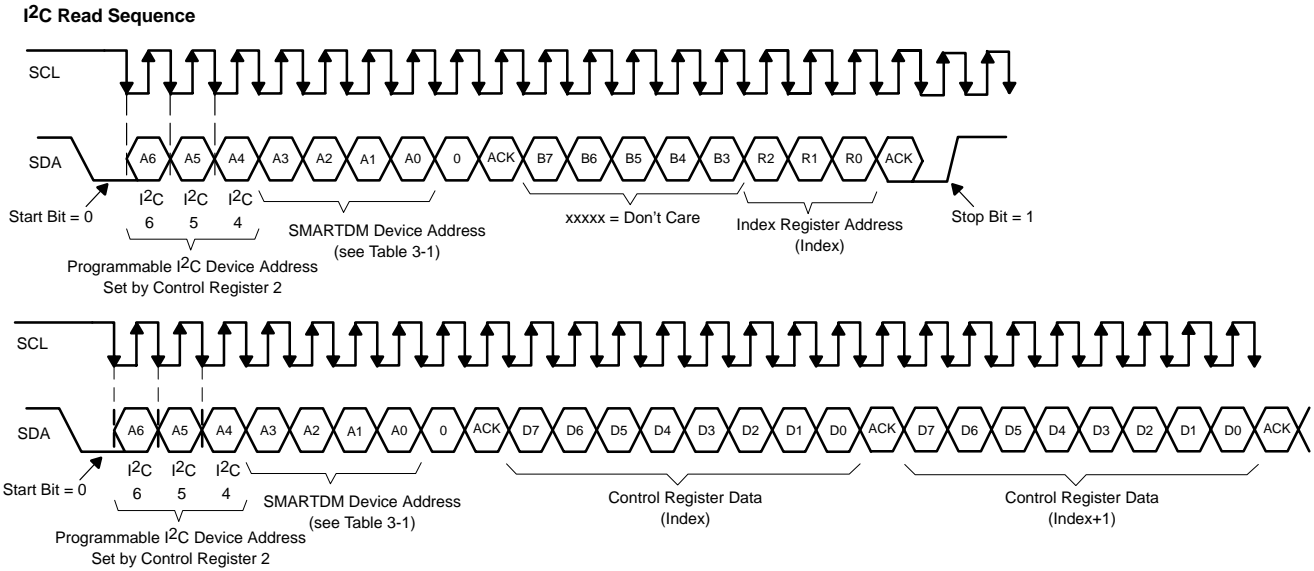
$I^2C$ Read Sequence

SCL

SDA

A6 A5 A4 A3 A2 A1 A0 0 ACK B7 B6 B5 B4 B3 R2 R1 R0 ACK

Start Bit = 0

$I^2C$ 6 $I^2C$ 5 $I^2C$ 4

Programmable $I^2C$ Device Address Set by Control Register 2

SMARTDM Device Address (see Table 3-1)

xxxxx = Don't Care

Index Register Address (Index)

Stop Bit = 1

SCL

SDA

A6 A5 A4 A3 A2 A1 A0 0 ACK D7 D6 D5 D4 D3 D2 D1 D0 ACK D7 D6 D5 D4 D3 D2 D1 D0 ACK

Start Bit = 0

$I^2C$ 6 $I^2C$ 5 $I^2C$ 4

Programmable $I^2C$ Device Address Set by Control Register 2

SMARTDM Device Address (see Table 3-1)

Control Register Data (Index)

Control Register Data (Index+1)